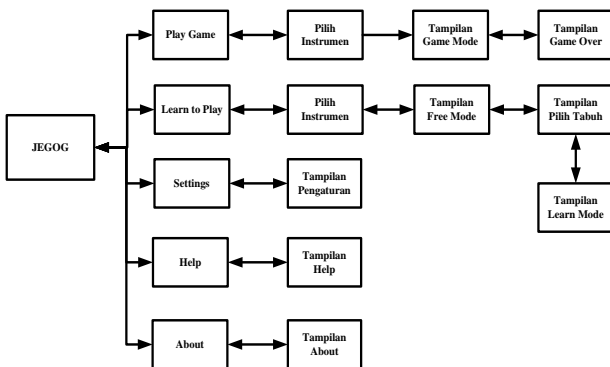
JEGOG

Play Game

Pilih Instrumen

Tampilan Game Mode

Tampilan Game Over

Learn to Play

Pilih Instrumen

Tampilan Free Mode

Tampilan Pilih Tabuh

Tampilan Learn Mode

Settings

Tampilan Pengaturan

Help

Tampilan Help

About

Tampilan About